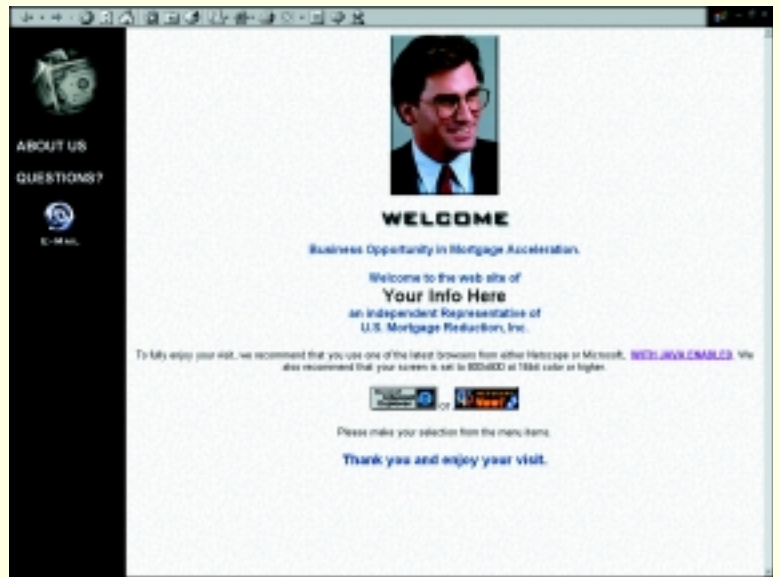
ABOUT US

QUESTIONS?

E-MAIL

WELCOME

Business Opportunity in Mortgage Acceleration.

Welcome to the web site of
Your Info Here
an Independent Representative of
U.S. Mortgage Reduction, Inc.

To fully enjoy your visit, we recommend that you use one of the latest browsers from either Netscape or Microsoft, WITH JAVA ENABLED. We also recommend that your screen is set to 800x600 at 16bit color or higher.

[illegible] or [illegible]

Please make your selection from the menu items.

Thank you and enjoy your visit.